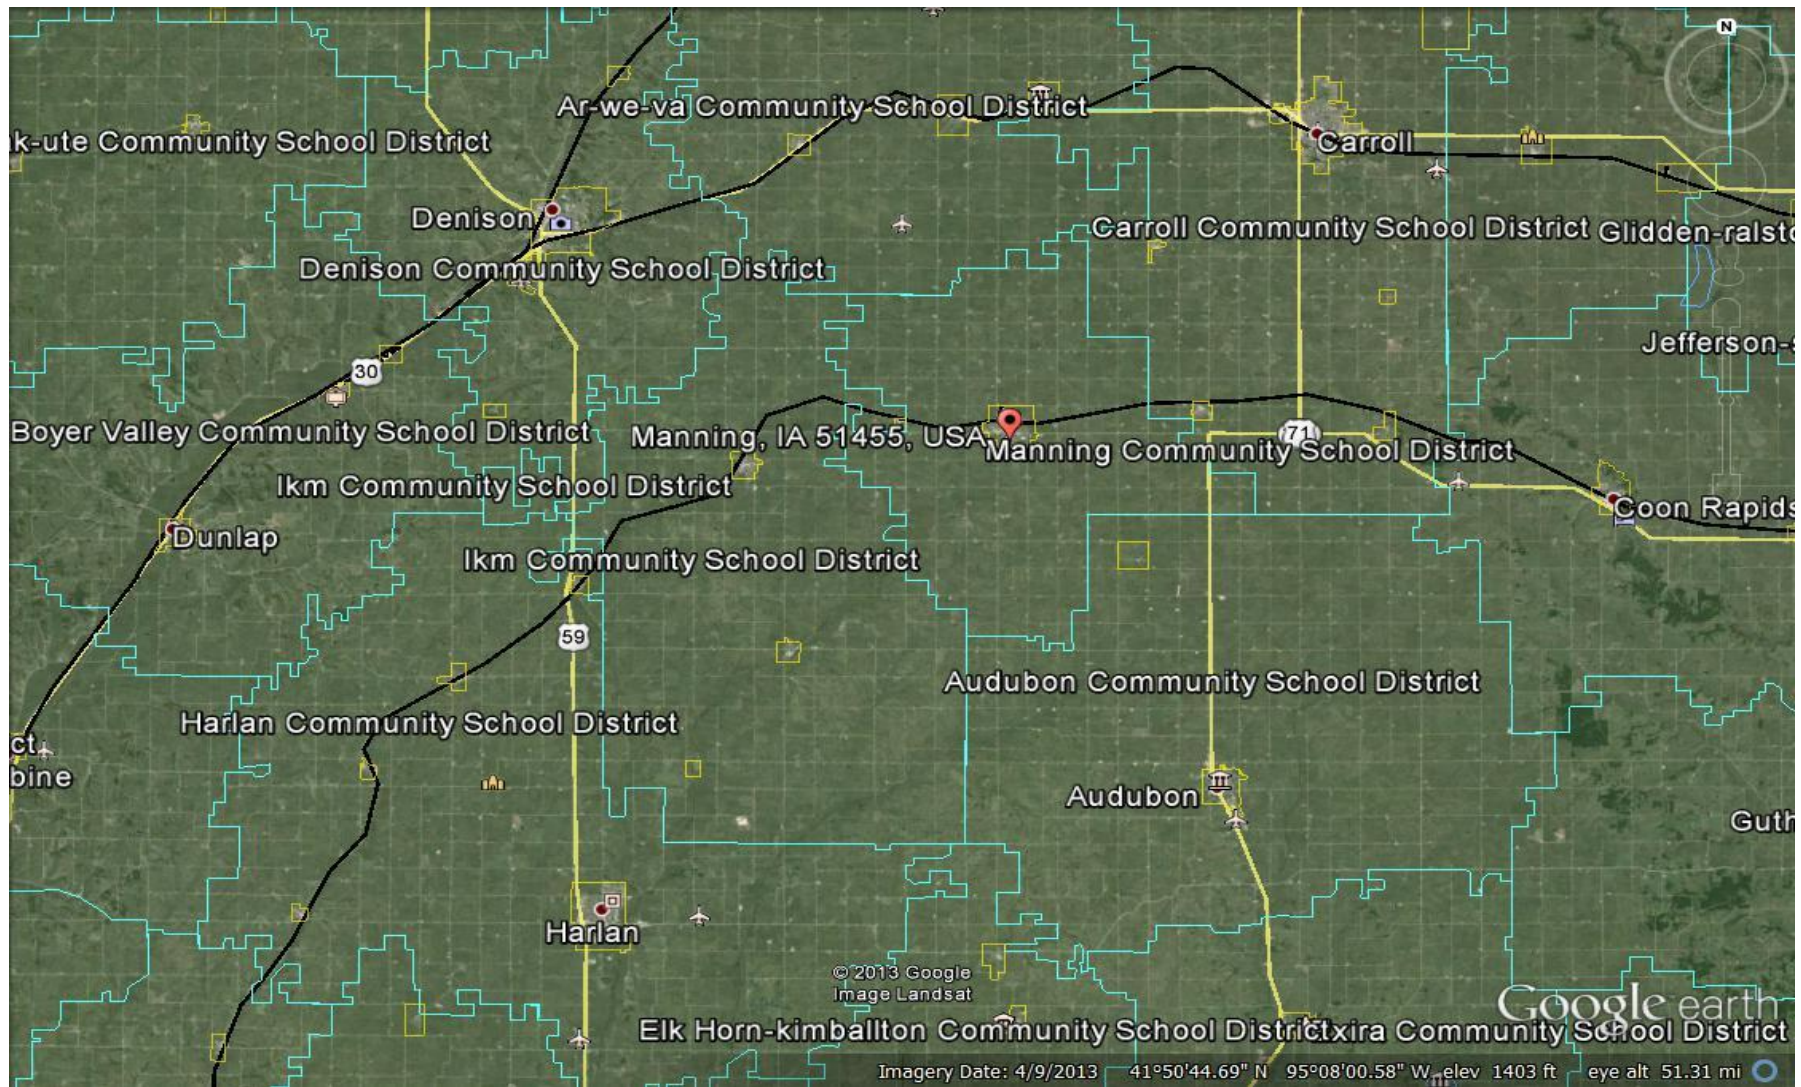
N

Ar-we-va Community School District

k-ute Community School District

Carroll

Denison

Carroll Community School District

Glidden-ralsto

Denison Community School District

Jefferson-

30

Boyer Valley Community School District

Manning, IA 51455, USA

71

Manning Community School District

Ikm Community School District

Coon Rapids

Dunlap

Ikm Community School District

59

Audubon Community School District

Harlan Community School District

ct

bine

Audubon

Guth

Harlan

© 2013 Google
Image Landsat

Google earth

Elk Horn-kimballton Community School District

xira Community School District

Imagery Date: 4/9/2013 41°50'44.69" N 95°08'00.58" W elev 1403 ft eye alt 51.31 mi